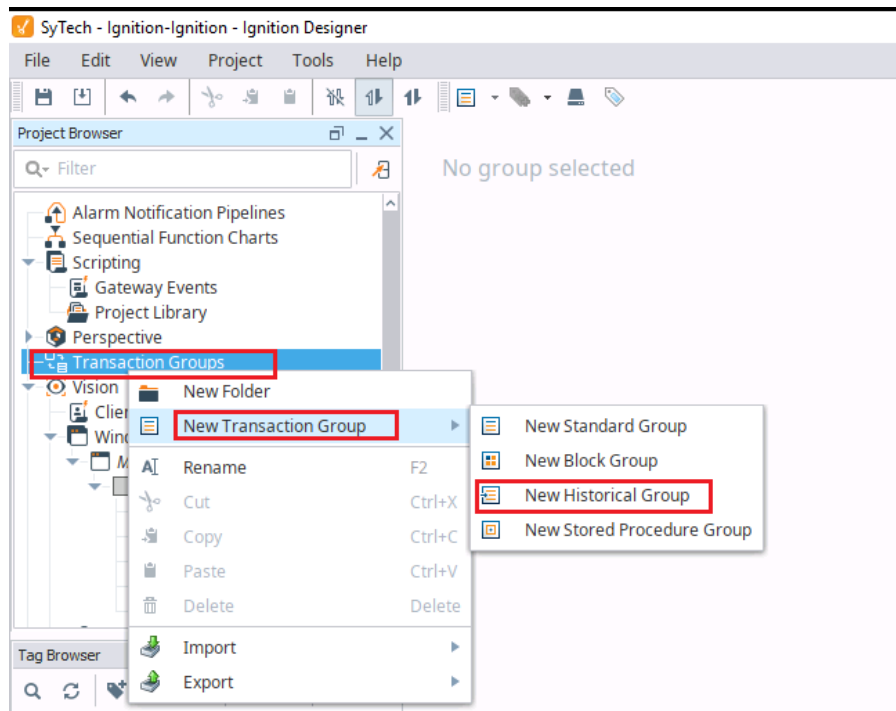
SyTech - Ignition-Ignition - Ignition Designer

File Edit View Project Tools Help

Project Browser

Filter

No group selected

Alarm Notification Pipelines
Sequential Function Charts
Scripting
Gateway Events
Project Library
Perspective
Transaction Groups
Vision
Clier
Wind
M

New Folder
New Transaction Group
Rename F2
Cut Ctrl+X
Copy Ctrl+C
Paste Ctrl+V
Delete Delete
Import
Export

New Standard Group
New Block Group
New Historical Group
New Stored Procedure Group

Tag Browser